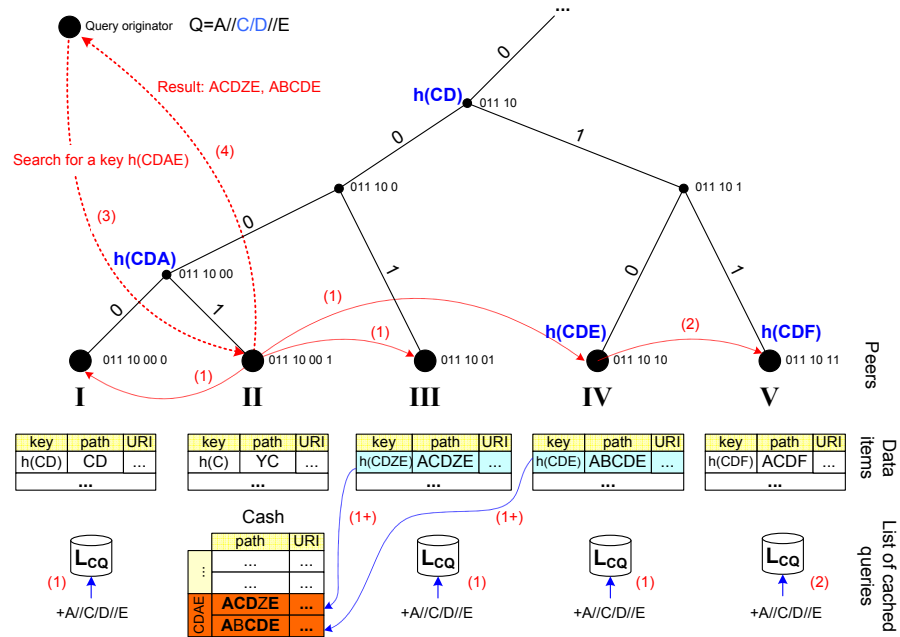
Query originator Q=A//C/D//E

...

Result: ACDZE, ABCDE

(4)

Search for a key h(CDAE)

(3)

h(CD) 011 10

0

1

0

011 10 0

011 10 1

0

h(CDA)

011 10 00

0

1

1

0

1

(1)

(1)

(2)

h(CDE)

h(CDF)

011 10 00 0

011 10 00 1

011 10 01

011 10 10

011 10 11

(1)

Peers

I II III IV V

| key | path | URI |
|---|---|---|
| h(CD) | CD | ... |
| ... | | |

| key | path | URI |
|---|---|---|
| h(C) | YC | ... |
| ... | | |

| key | path | URI |
|---|---|---|
| h(CDZE) | ACDZE | ... |
| ... | | |

| key | path | URI |
|---|---|---|
| h(CDE) | ABCDE | ... |
| ... | | |

| key | path | URI |
|---|---|---|
| h(CDF) | ACDF | ... |
| ... | | |

Data items

Cash

(1+)

(1+)

| | path | URI |
|---|---|---|
| ... | ... | ... |
| | ... | ... |
| CDAE | ACDZE | ... |
| | ABCDE | ... |

$L_{CQ}$ (1) +A//C/D//E

$L_{CQ}$ (1) +A//C/D//E

$L_{CQ}$ (1) +A//C/D//E

$L_{CQ}$ (2) +A//C/D//E

List of cached queries